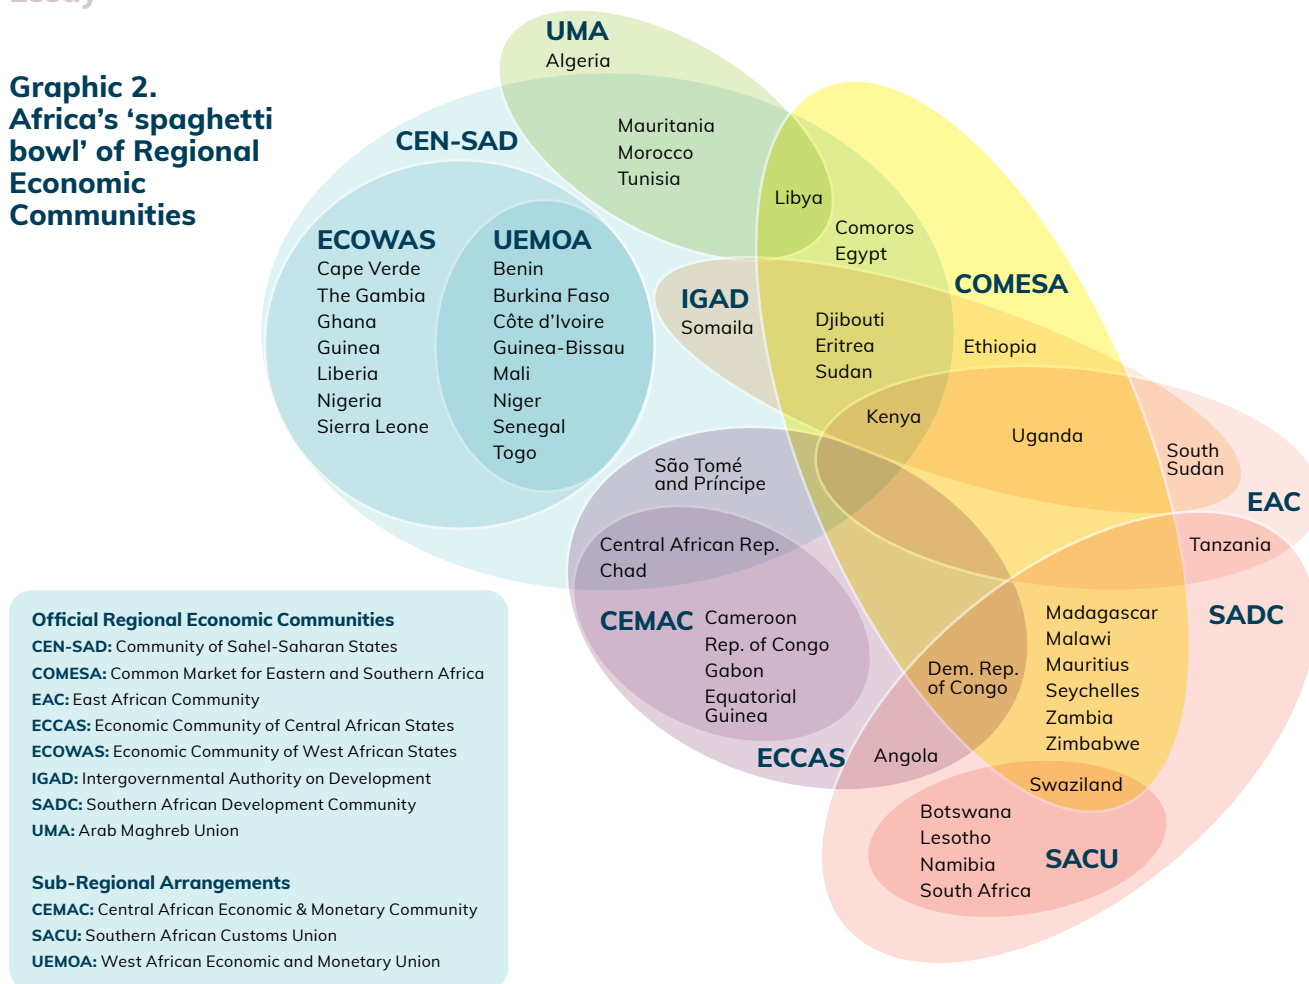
Graphic 2. Africa's 'spaghetti bowl' of Regional Economic Communities

UMA
Algeria

Mauritania
Morocco
Tunisia

Libya

CEN-SAD

Comoros
Egypt

COMESA

ECOWAS
Cape Verde
The Gambia
Ghana
Guinea
Liberia
Nigeria
Sierra Leone

UEMOA
Benin
Burkina Faso
Côte d'Ivoire
Guinea-Bissau
Mali
Niger
Senegal
Togo

IGAD
Somaila

Djibouti
Eritrea
Sudan

Ethiopia

Kenya

Uganda

South Sudan

EAC

São Tomé and Príncipe

Central African Rep.
Chad

Tanzania

CEMAC
Cameroon
Rep. of Congo
Gabon
Equatorial Guinea

SADC

Madagascar
Malawi
Mauritius
Seychelles
Zambia
Zimbabwe

Dem. Rep. of Congo

ECCAS

Angola

Swaziland

Botswana
Lesotho
Namibia
South Africa

SACU

Official Regional Economic Communities
CEN-SAD: Community of Sahel-Saharan States
COMESA: Common Market for Eastern and Southern Africa
EAC: East African Community
ECCAS: Economic Community of Central African States
ECOWAS: Economic Community of West African States
IGAD: Intergovernmental Authority on Development
SADC: Southern African Development Community
UMA: Arab Maghreb Union

Sub-Regional Arrangements
CEMAC: Central African Economic & Monetary Community
SACU: Southern African Customs Union
UEMOA: West African Economic and Monetary Union